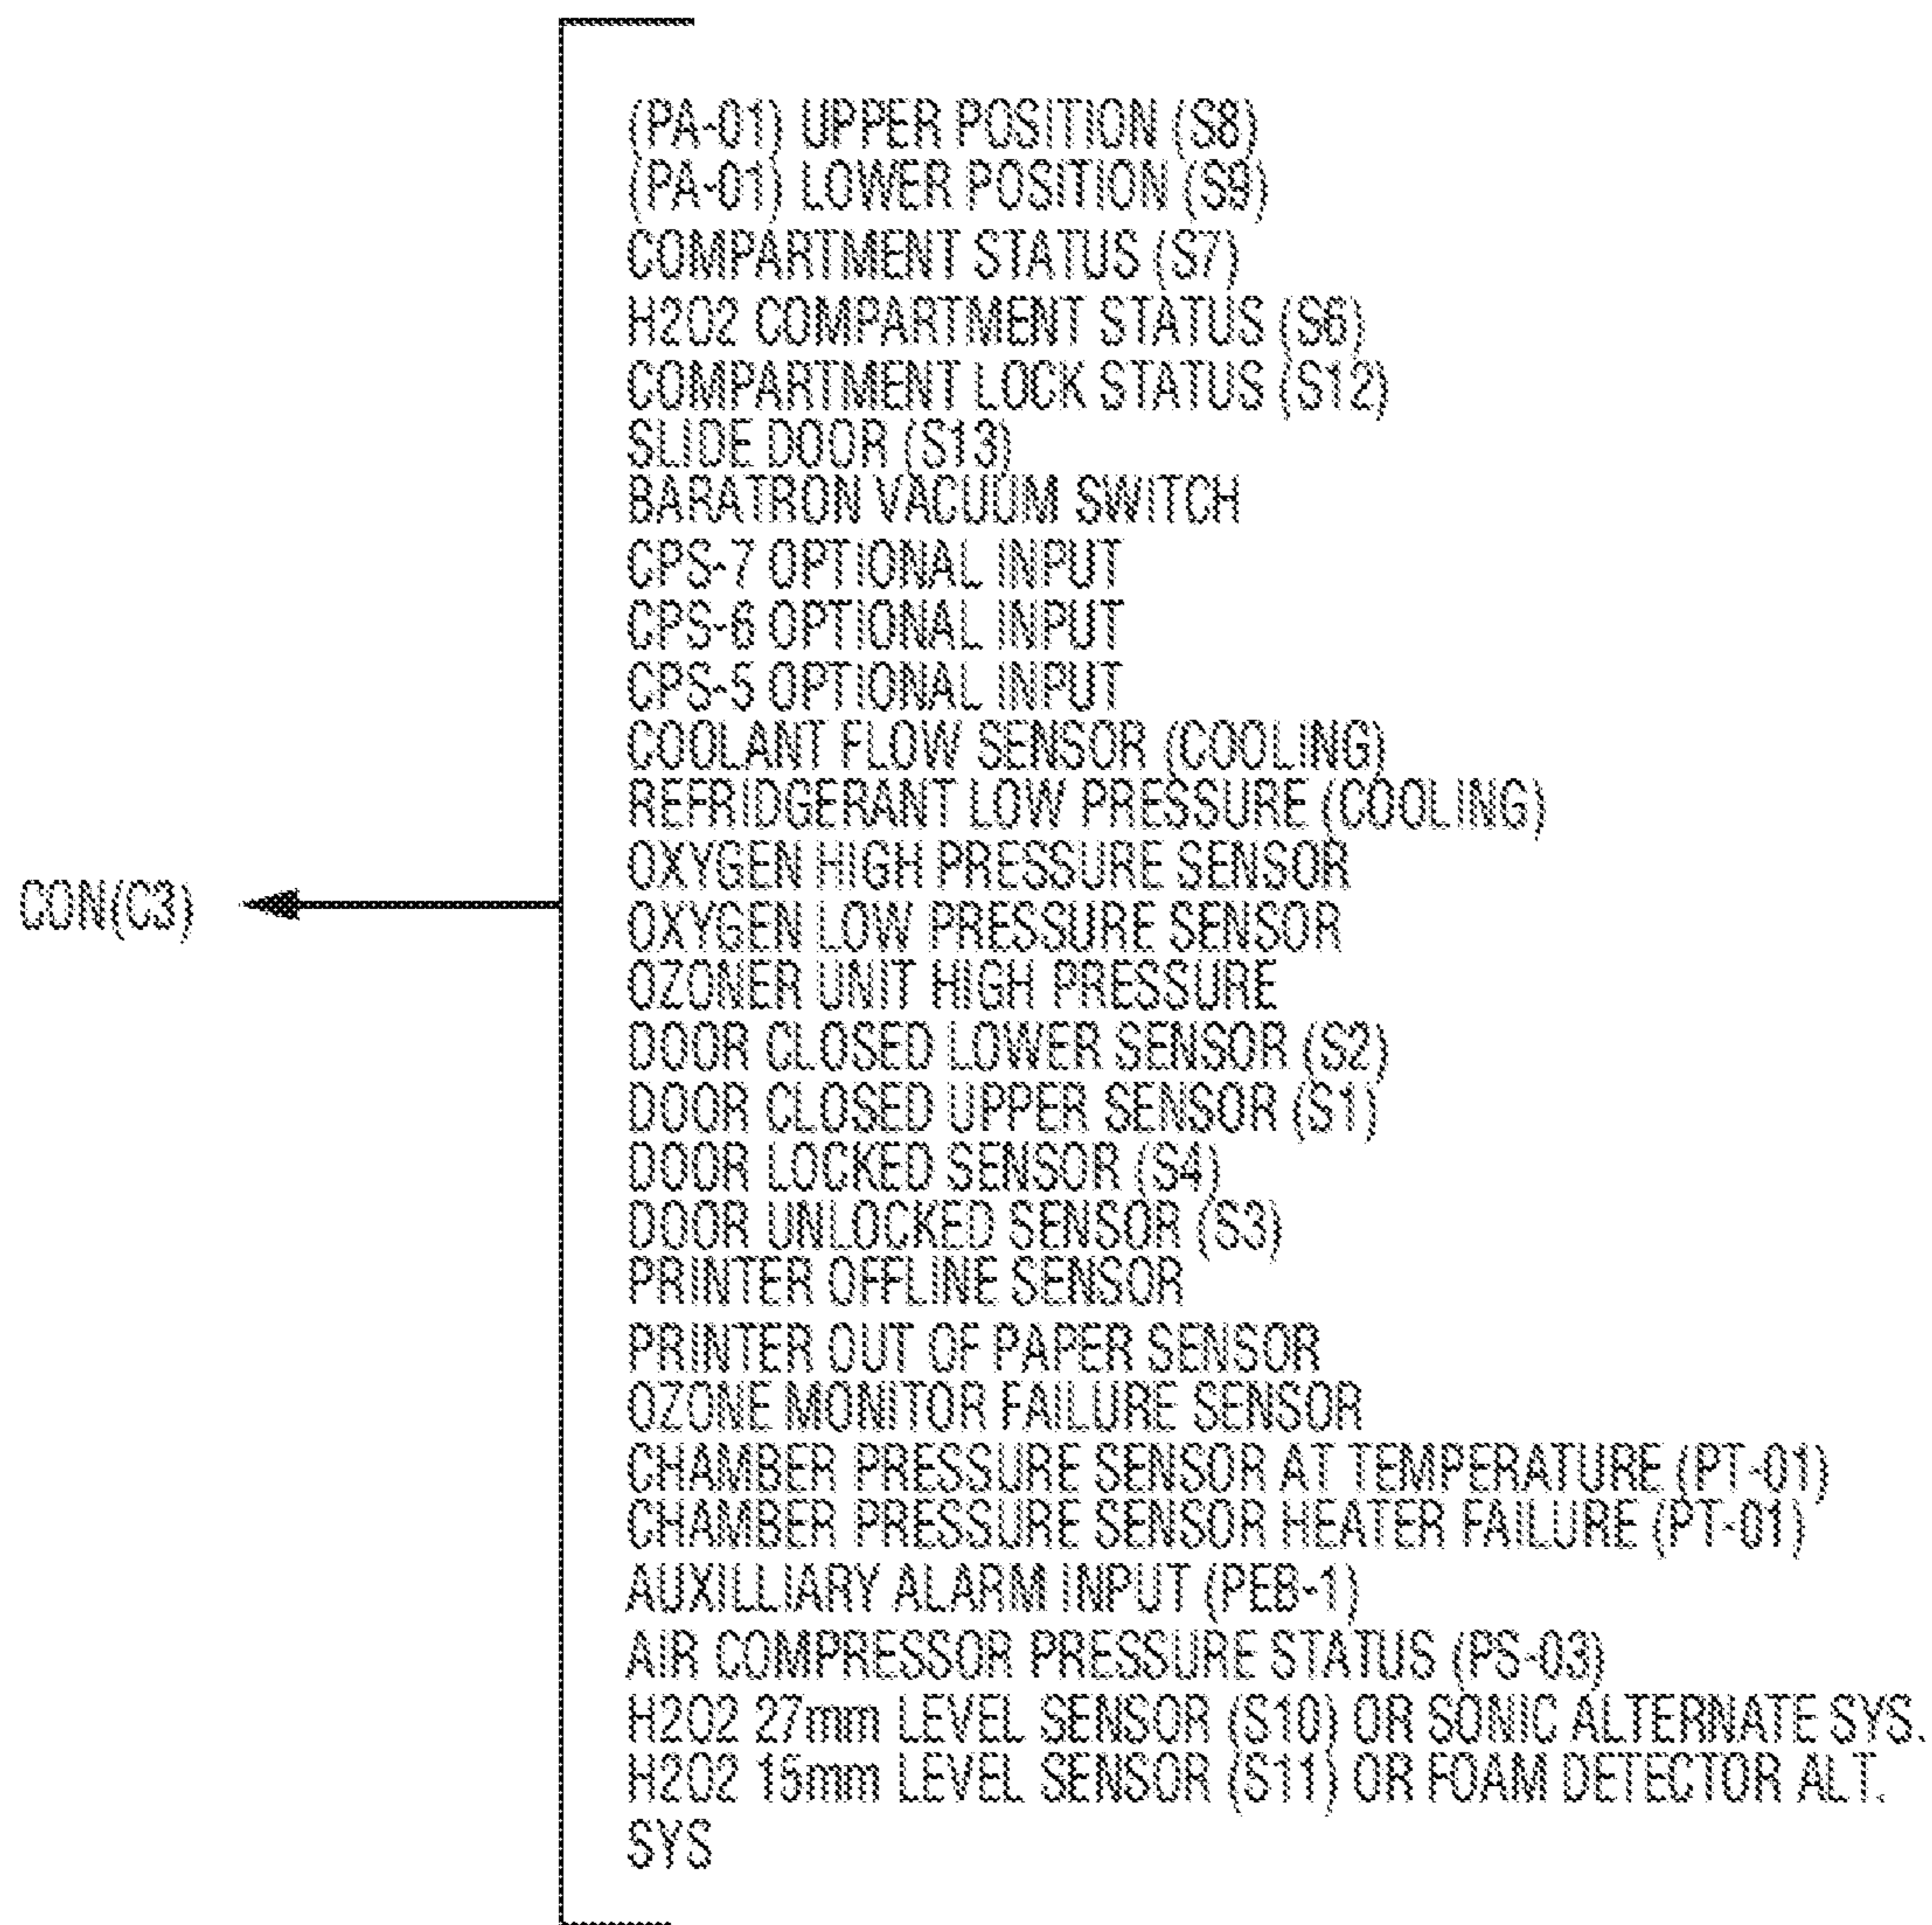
CON(C3)

(PA-01) UPPER POSITION (S8)
(PA-01) LOWER POSITION (S9)
COMPARTMENT STATUS (S7)
H2O2 COMPARTMENT STATUS (S6)
COMPARTMENT LOCK STATUS (S12)
SLIDE DOOR (S13)
BARATRON VACUUM SWITCH
CPS-7 OPTIONAL INPUT
CPS-6 OPTIONAL INPUT
CPS-5 OPTIONAL INPUT
COOLANT FLOW SENSOR (COOLING)
REFRIDGERANT LOW PRESSURE (COOLING)
OXYGEN HIGH PRESSURE SENSOR
OXYGEN LOW PRESSURE SENSOR
OZONER UNIT HIGH PRESSURE
DOOR CLOSED LOWER SENSOR (S2)
DOOR CLOSED UPPER SENSOR (S1)
DOOR LOCKED SENSOR (S4)
DOOR UNLOCKED SENSOR (S3)
PRINTER OFFLINE SENSOR
PRINTER OUT OF PAPER SENSOR
OZONE MONITOR FAILURE SENSOR
CHAMBER PRESSURE SENSOR AT TEMPERATURE (PT-01)
CHAMBER PRESSURE SENSOR HEATER FAILURE (PT-01)
AUXILLIARY ALARM INPUT (PEB-1)
AIR COMPRESSOR PRESSURE STATUS (PS-03)
H2O2 27mm LEVEL SENSOR (S10) OR SONIC ALTERNATE SYS.
H2O2 15mm LEVEL SENSOR (S11) OR FOAM DETECTOR ALT. SYS